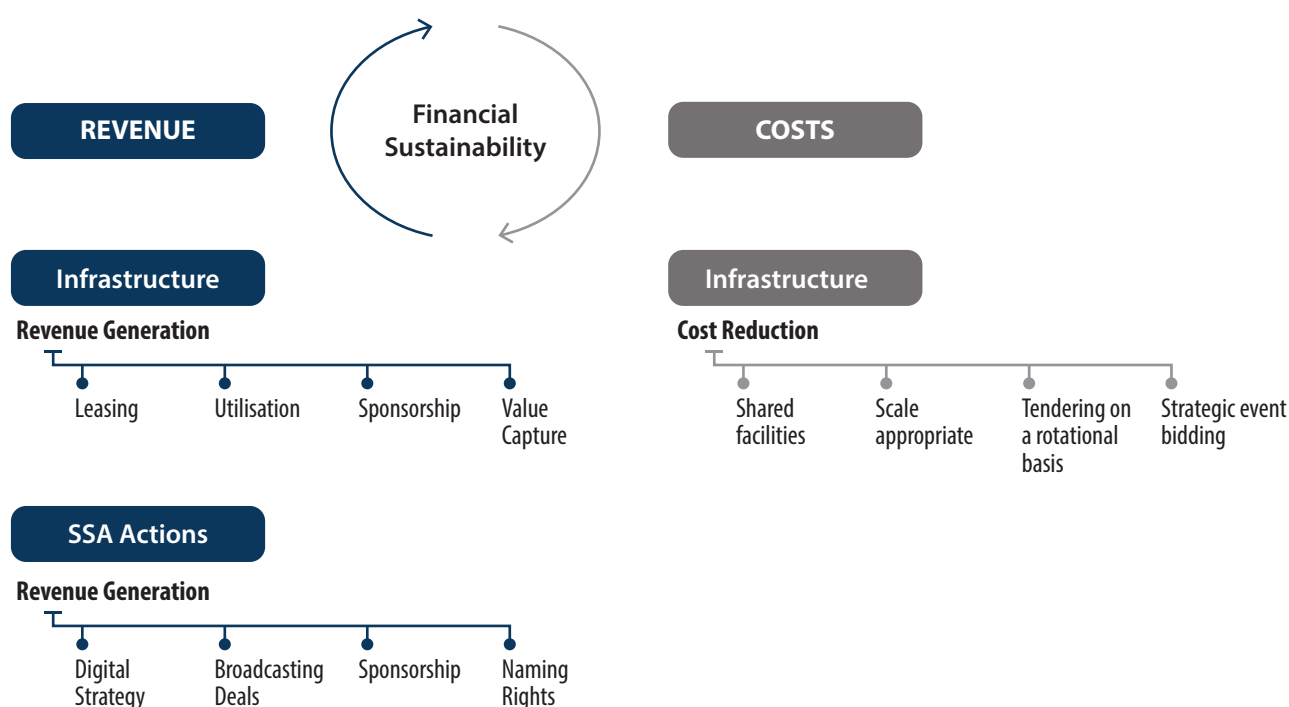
REVENUE

Financial Sustainability

COSTS

Infrastructure

Revenue Generation

Leasing

Utilisation

Sponsorship

Value Capture

Infrastructure

Cost Reduction

Shared facilities

Scale appropriate

Tendering on a rotational basis

Strategic event bidding

SSA Actions

Revenue Generation

Digital Strategy

Broadcasting Deals

Sponsorship

Naming Rights